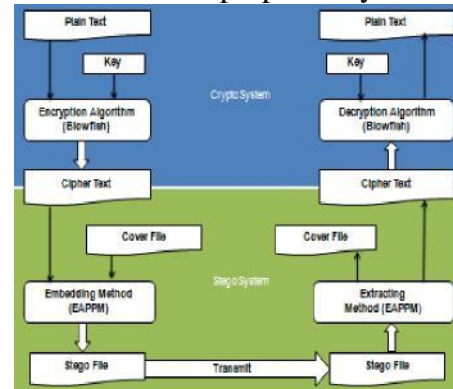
Plain Text

Key

Encryption Algorithm (Blowfish)

Cipher Text

Cover File

Embedding Method (EAPPM)

Stego File

Crypto System

Stego System

Transmit

Plain Text

Key

Decryption Algorithm (Blowfish)

Cipher Text

Cover File

Extracting Method (EAPPM)

Stego File